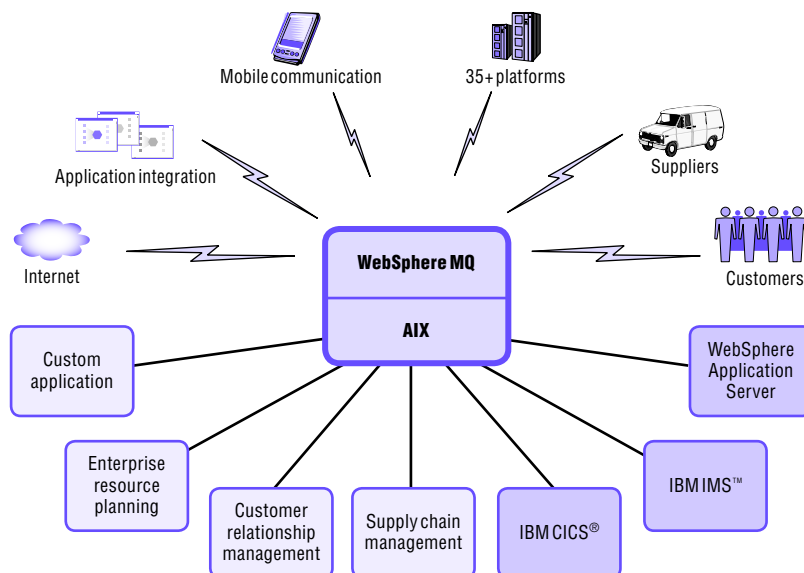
Mobile communication

35+ platforms

Application integration

Suppliers

Internet

WebSphere MQ

AIX

Customers

Custom application

WebSphere Application Server

Enterprise resource planning

IBM IMS™

Customer relationship management

Supply chain management

IBM CICS®